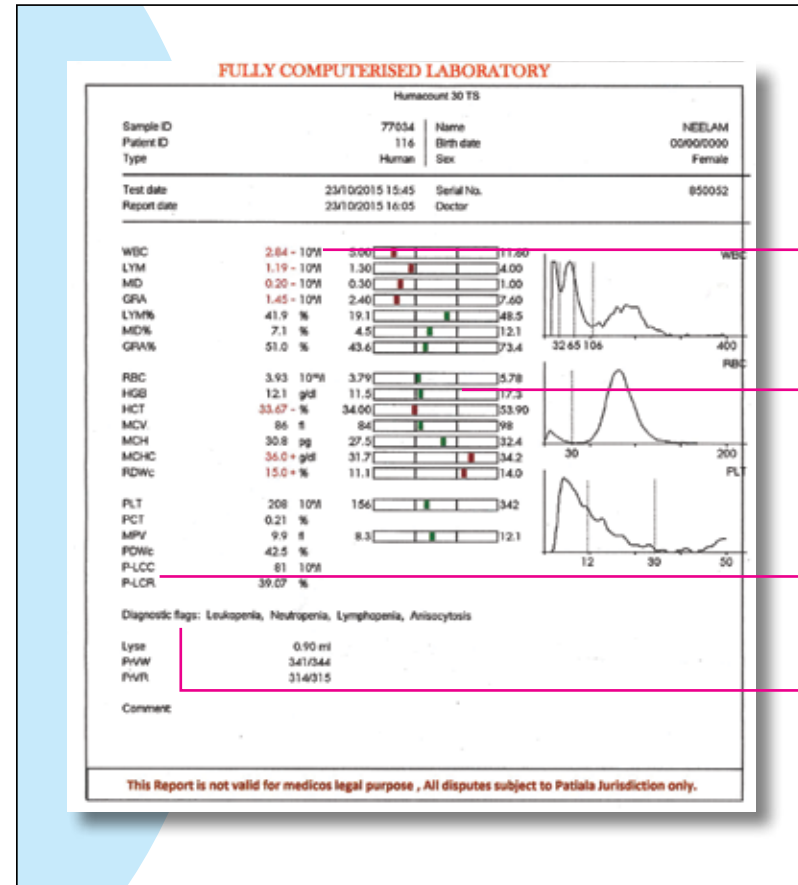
FULLY COMPUTERISED LABORATORY

Humacount 30 TS

| | | | |
|---|---|---|---|
| Sample ID | 77034 | Name | NEELAM |
| Patient ID | 116 | Birth date | 00/00/0000 |
| Type | Human | Sex | Female |

| | | | |
|---|---|---|---|
| Test date | 23/10/2015 15:45 | Serial No. | 850052 |
| Report date | 23/10/2015 16:05 | Doctor | |

| | | | | |
|---|---|---|---|---|
| WBC | 2.84 - | 10⁹/l | 3.00 | 11.00 |
| LYM | 1.19 - | 10⁹/l | 1.30 | 4.00 |
| MID | 0.20 - | 10⁹/l | 0.30 | 1.00 |
| GRA | 1.45 - | 10⁹/l | 2.40 | 7.60 |
| LYM% | 41.9 | % | 19.1 | 48.5 |
| MID% | 7.1 | % | 4.5 | 12.1 |
| GRA% | 51.0 | % | 43.6 | 73.4 |
| RBC | 3.93 | 10¹²/l | 3.79 | 5.78 |
| HGB | 12.1 | g/dl | 11.5 | 17.3 |
| HCT | 33.67 - | % | 34.00 | 53.90 |
| MCV | 86 | fl | 84 | 98 |
| MCH | 30.8 | pg | 27.5 | 32.4 |
| MCHC | 36.0 + | g/dl | 31.7 | 34.2 |
| RDWc | 15.0 + | % | 11.1 | 14.0 |
| PLT | 208 | 10⁹/l | 156 | 342 |
| PCT | 0.21 | % | | |
| MPV | 9.9 | fl | 8.3 | 12.1 |
| PDWc | 42.5 | % | | |
| P-LCC | 81 | 10⁹/l | | |
| P-LCR | 39.07 | % | | |

WBC
32 65 106 400
RBC
30 200
PLT
12 30 50

Diagnostic flags: Leukopenia, Neutropenia, Lymphopenia, Anisocytosis

Lyse 0.90 ml
PrVW 341/344
PrVR 314/315

Comment

This Report is not valid for medicos legal purpose , All disputes subject to Patiala Jurisdiction only.